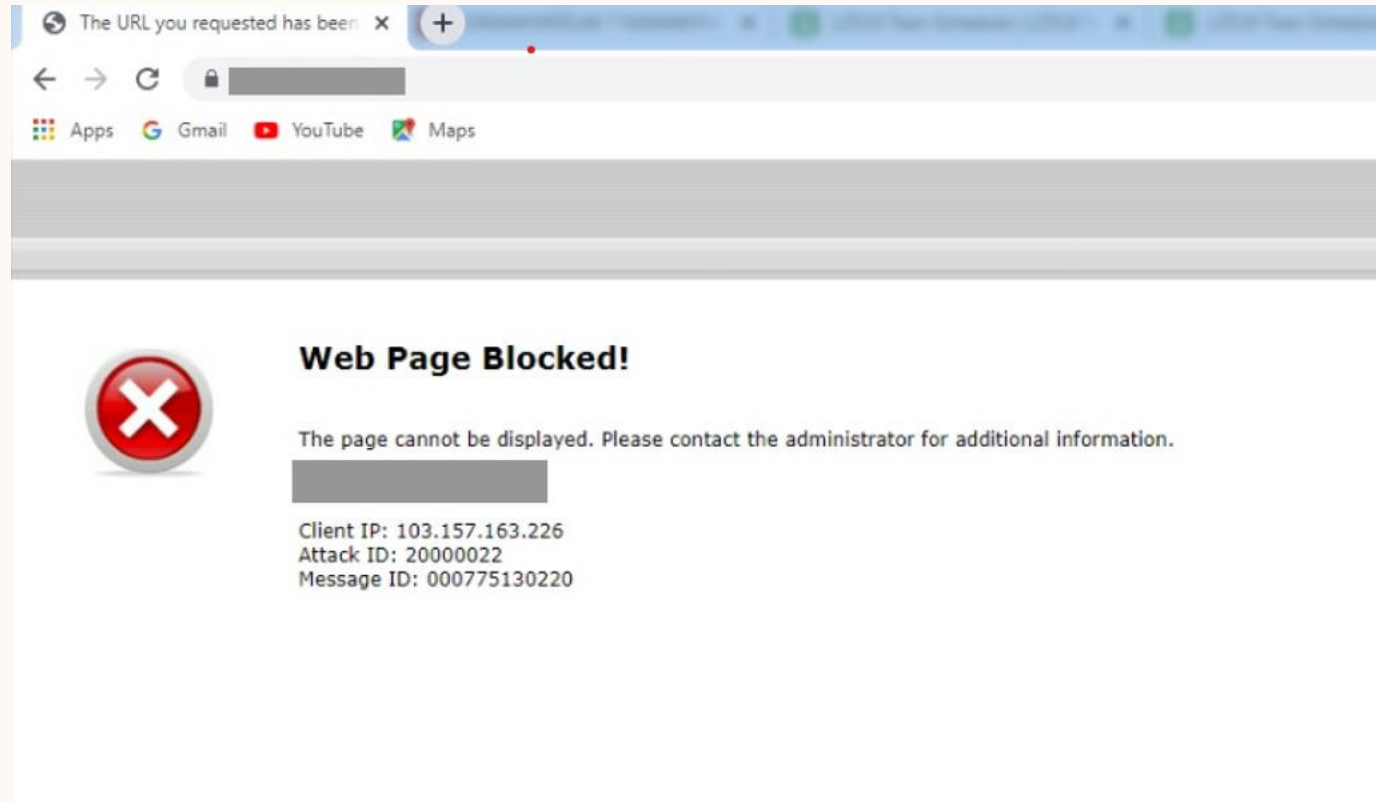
The URL you requested has been

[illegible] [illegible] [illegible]

Apps Gmail YouTube Maps

Web Page Blocked!

The page cannot be displayed. Please contact the administrator for additional information.

Client IP: 103.157.163.226
Attack ID: 20000022
Message ID: 000775130220